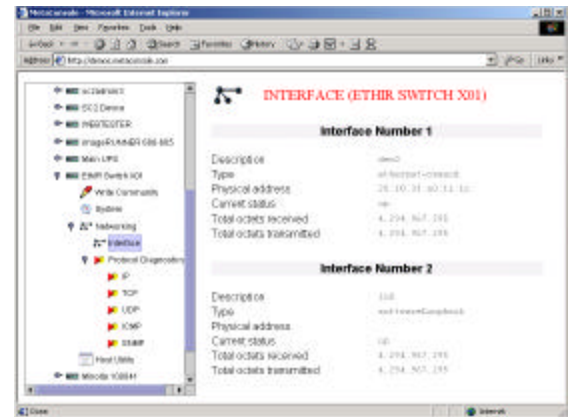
Metaconsole - Microsoft Internet Explorer

File Edit View Favorites Tools Help

Back Search Favorites History

Address http://demo.metaconsole.com

Go Links

ucs6eloo3
SCS Device
WEBTESTER
imageRUNNER 600-685
Main UPS
Ethir Switch X01
Write Commands
System
Networking
Interface
Protocol Diagnostics
IP
TCP
UDP
ICMP
SNMP
Host Utility
Minolta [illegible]

INTERFACE (ETHIR SWITCH X01)

Interface Number 1

| | |
|---|---|
| Description | dev0 |
| Type | ethernet-csmacd |
| Physical address | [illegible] |
| Current status | up |
| Total octets received | 4,294,967,295 |
| Total octets transmitted | 4,294,967,295 |

Interface Number 2

| | |
|---|---|
| Description | lo0 |
| Type | softwareLoopback |
| Physical address | |
| Current status | up |
| Total octets received | 4,294,967,295 |
| Total octets transmitted | 4,294,967,295 |

Done

Internet